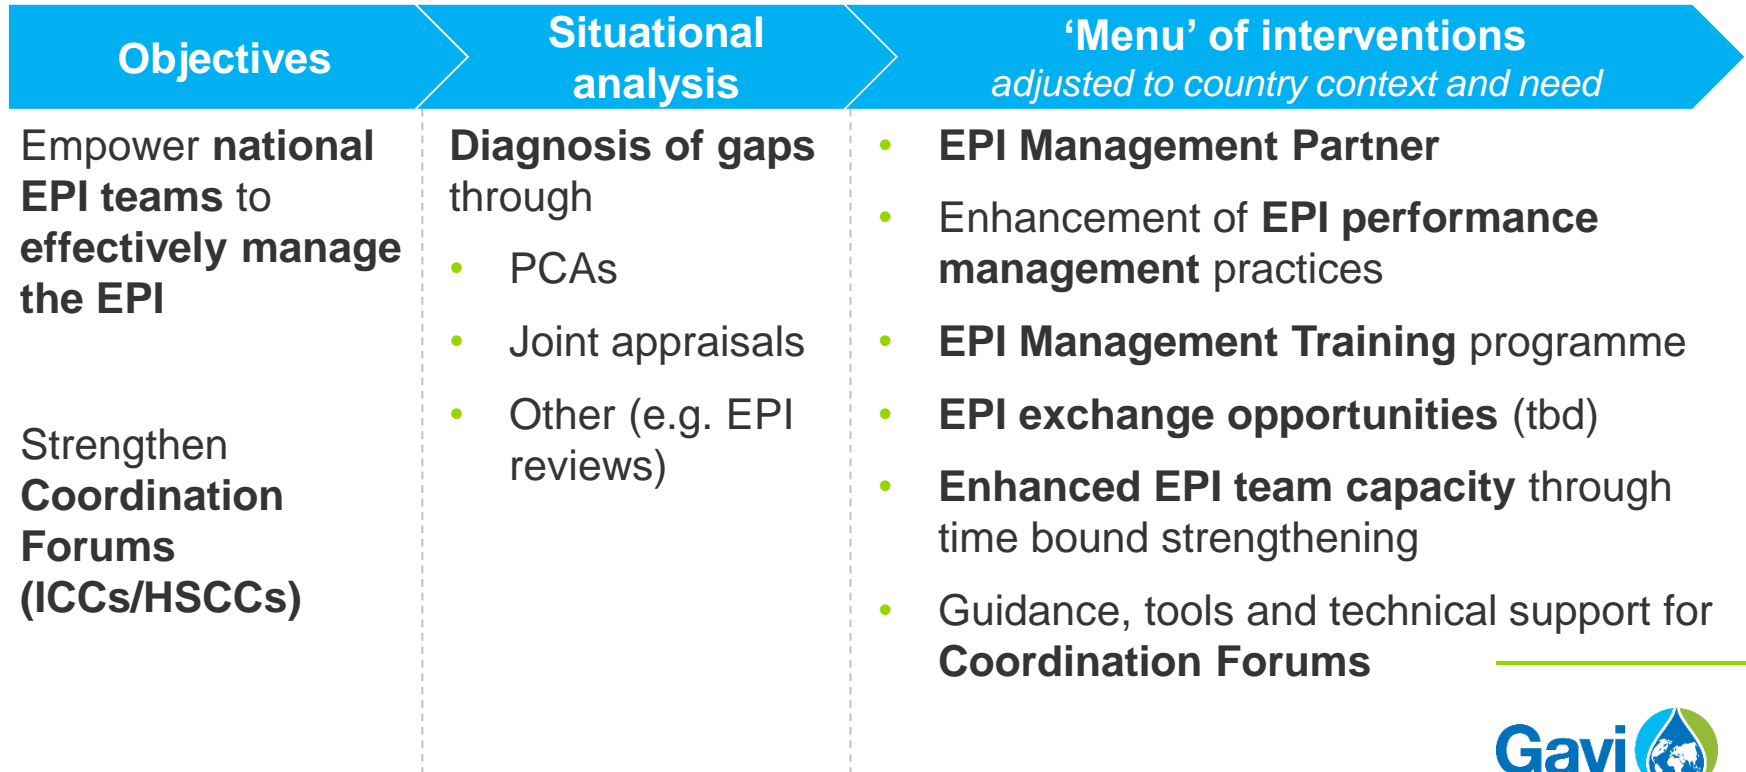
Objectives

Situational analysis

'Menu' of interventions
adjusted to country context and need

Empower national EPI teams to effectively manage the EPI

Strengthen Coordination Forums (ICCs/HSCCs)

Diagnosis of gaps through
- PCAs
- Joint appraisals
- Other (e.g. EPI reviews)

- EPI Management Partner
- Enhancement of EPI performance management practices
- EPI Management Training programme
- EPI exchange opportunities (tbd)
- Enhanced EPI team capacity through time bound strengthening
- Guidance, tools and technical support for Coordination Forums

Gavi